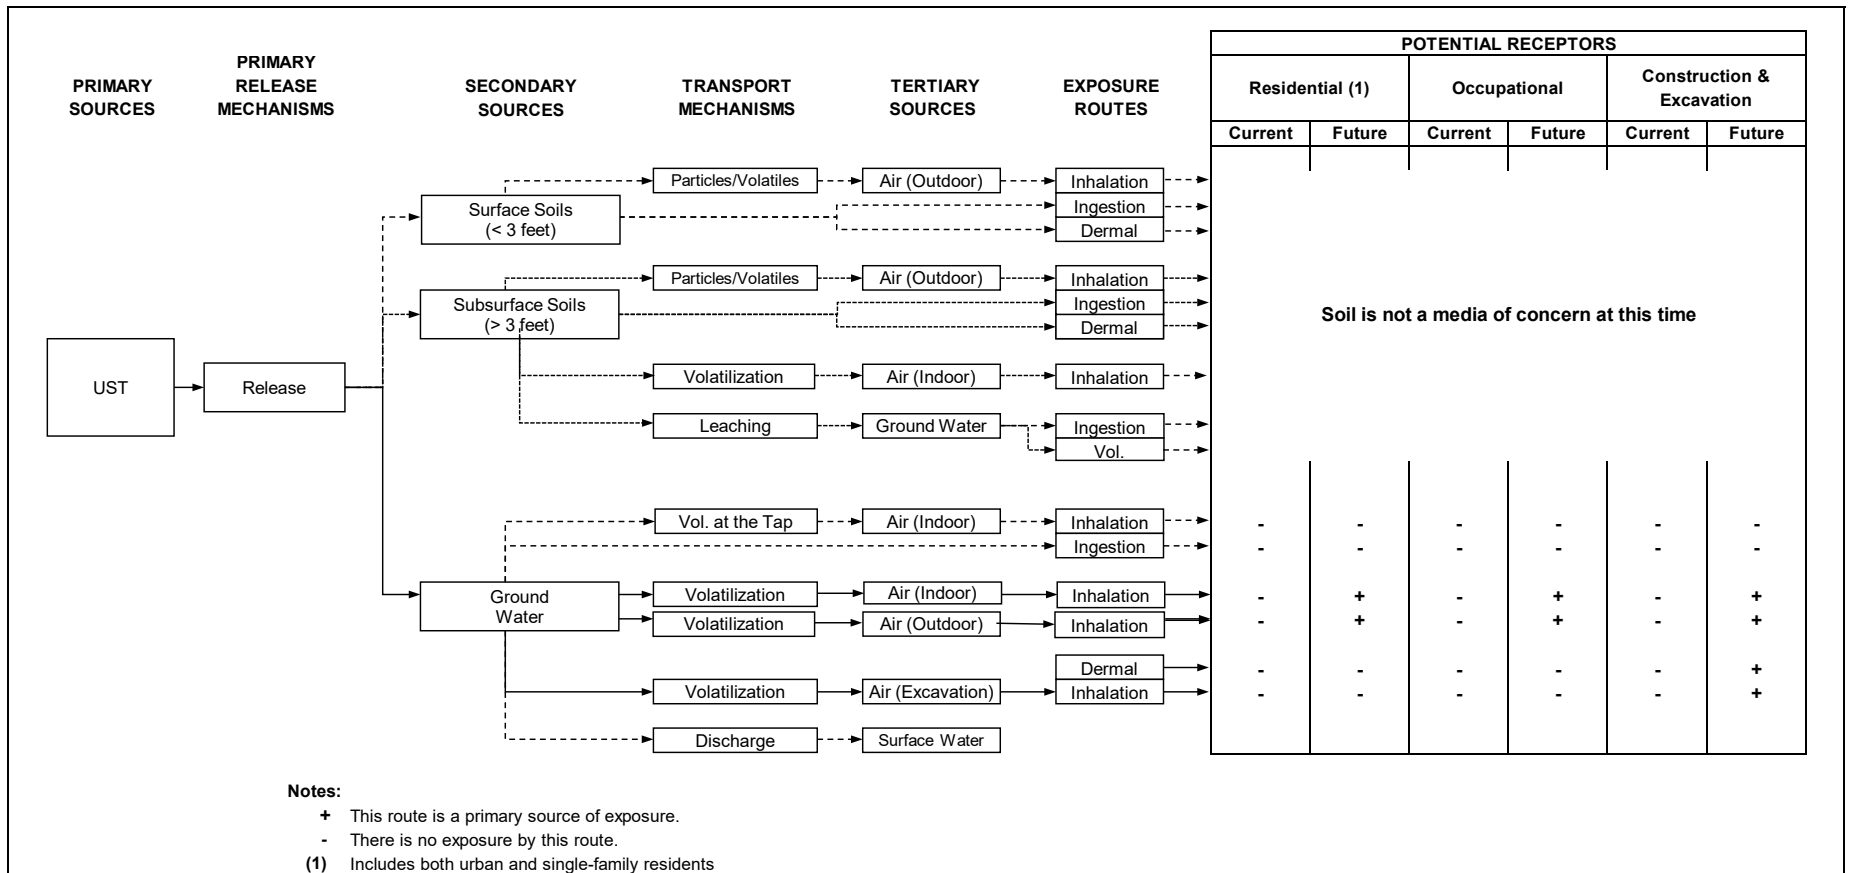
PRIMARY SOURCES

PRIMARY RELEASE MECHANISMS

SECONDARY SOURCES

TRANSPORT MECHANISMS

TERTIARY SOURCES

EXPOSURE ROUTES

UST

Release

Surface Soils (< 3 feet)

Particles/Volatiles

Air (Outdoor)

Inhalation

Ingestion

Dermal

Subsurface Soils (> 3 feet)

Particles/Volatiles

Air (Outdoor)

Inhalation

Ingestion

Dermal

Volatilization

Air (Indoor)

Inhalation

Leaching

Ground Water

Ingestion

Vol.

Ground Water

Vol. at the Tap

Air (Indoor)

Inhalation

Ingestion

Volatilization

Air (Indoor)

Inhalation

Volatilization

Air (Outdoor)

Inhalation

Dermal

Volatilization

Air (Excavation)

Inhalation

Discharge

Surface Water

| POTENTIAL RECEPTORS | | | | | |
|---|---|---|---|---|---|
| Residential (1) | | Occupational | | Construction & Excavation | |
| Current | Future | Current | Future | Current | Future |
| Soil is not a media of concern at this time | | | | | |
| - | - | - | - | - | - |
| - | - | - | - | - | - |
| - | + | - | + | - | + |
| - | + | - | + | - | + |
| - | - | - | - | - | + |
| - | - | - | - | - | + |

Notes:
+ This route is a primary source of exposure.
- There is no exposure by this route.
(1) Includes both urban and single-family residents